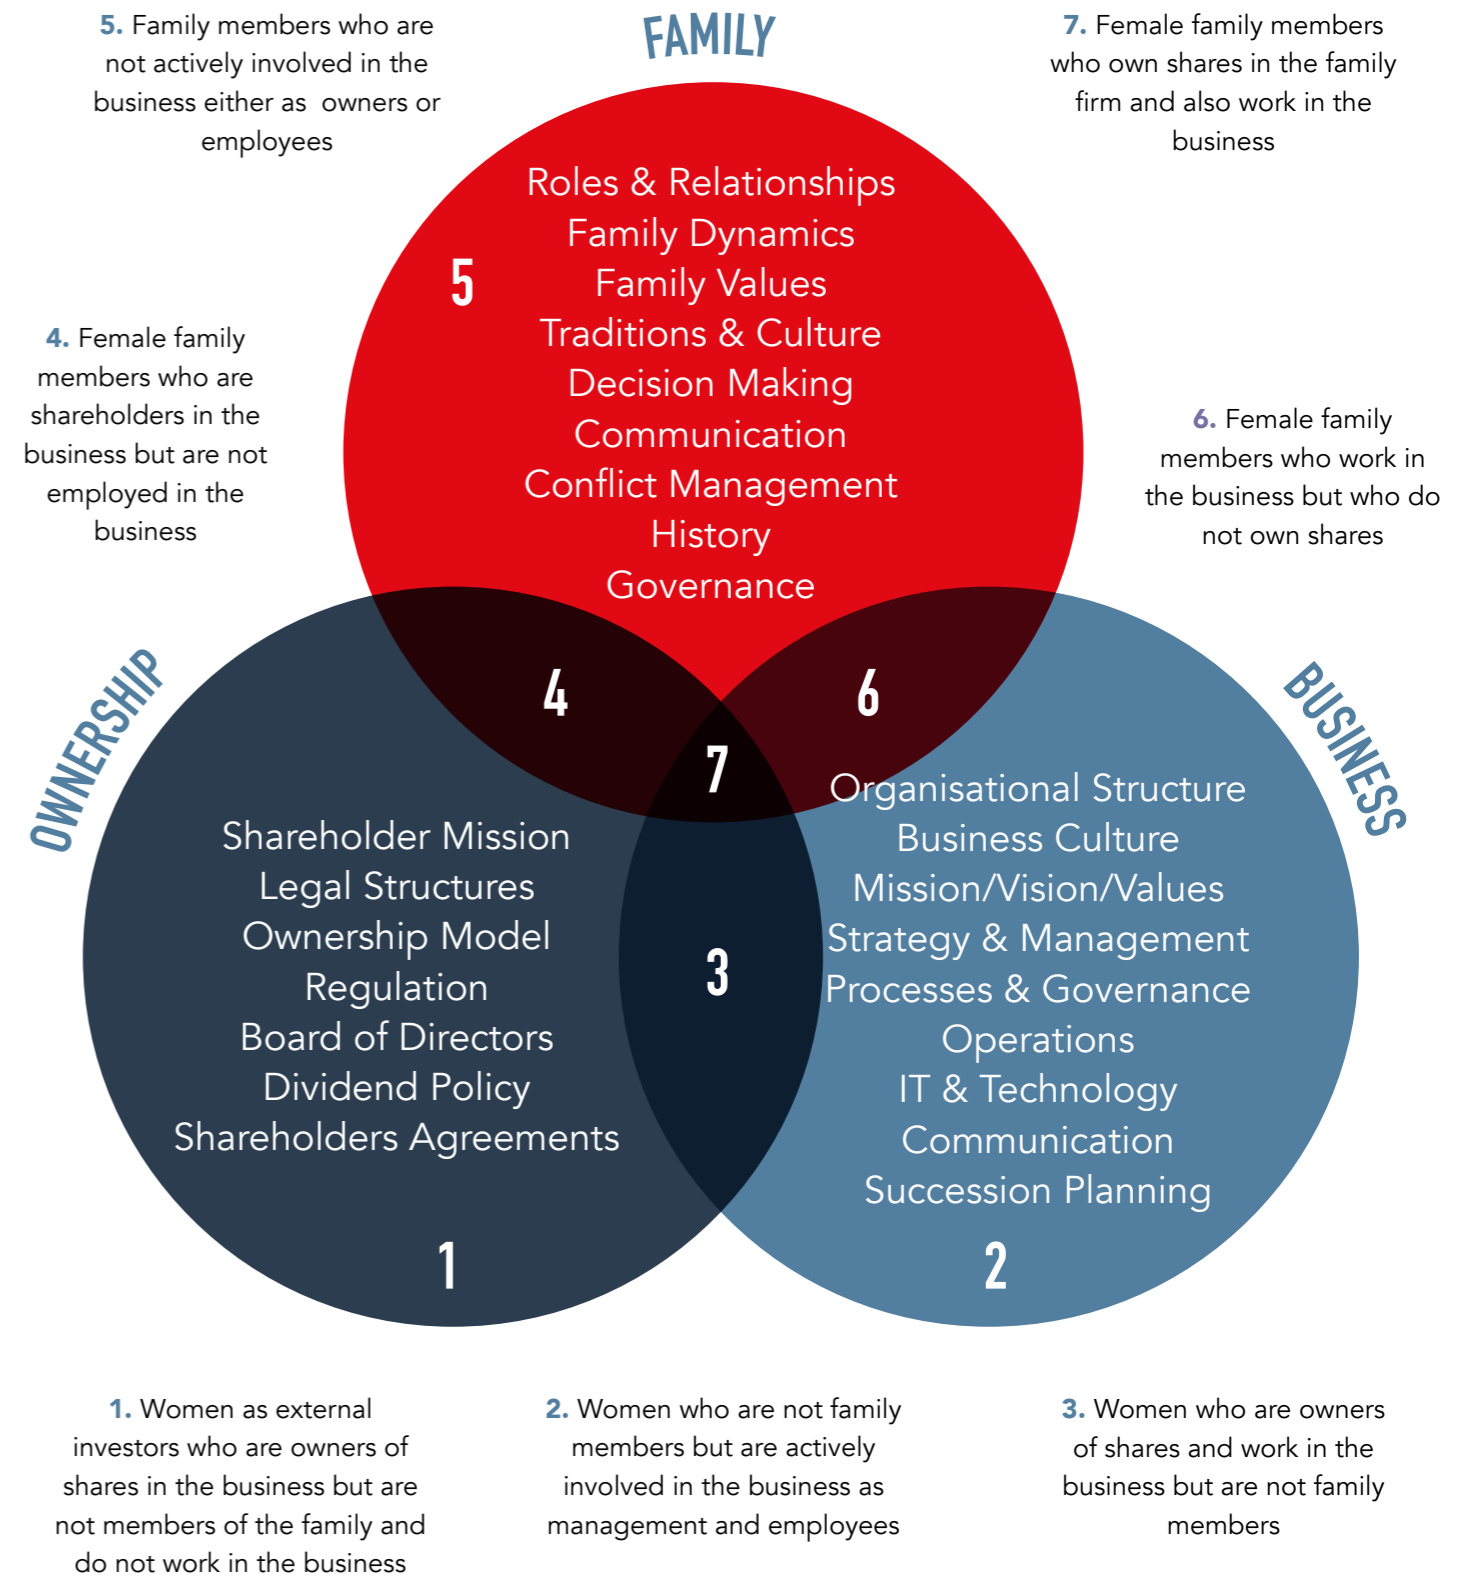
5. Family members who are not actively involved in the business either as owners or employees

FAMILY

7. Female family members who own shares in the family firm and also work in the business

Roles & Relationships
Family Dynamics
Family Values
Traditions & Culture
Decision Making
Communication
Conflict Management
History
Governance

5

4. Female family members who are shareholders in the business but are not employed in the business

6. Female family members who work in the business but who do not own shares

OWNERSHIP

4

6

7

BUSINESS

Shareholder Mission
Legal Structures
Ownership Model
Regulation
Board of Directors
Dividend Policy
Shareholders Agreements

3

Organisational Structure
Business Culture
Mission/Vision/Values
Strategy & Management
Processes & Governance
Operations
IT & Technology
Communication
Succession Planning

1

2

1. Women as external investors who are owners of shares in the business but are not members of the family and do not work in the business

2. Women who are not family members but are actively involved in the business as management and employees

3. Women who are owners of shares and work in the business but are not family members